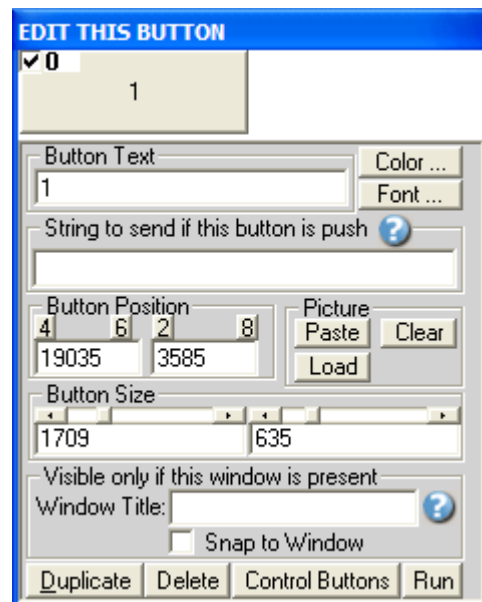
EDIT THIS BUTTON

✔0

1

Button Text

1

Color ...

Font ...

String to send if this button is push ?

Button Position

4 6 2 8

19035

3585

Picture

Paste

Clear

Load

Button Size

1709

635

Visible only if this window is present

Window Title:

?

Snap to Window

Duplicate

Delete

Control Buttons

Run